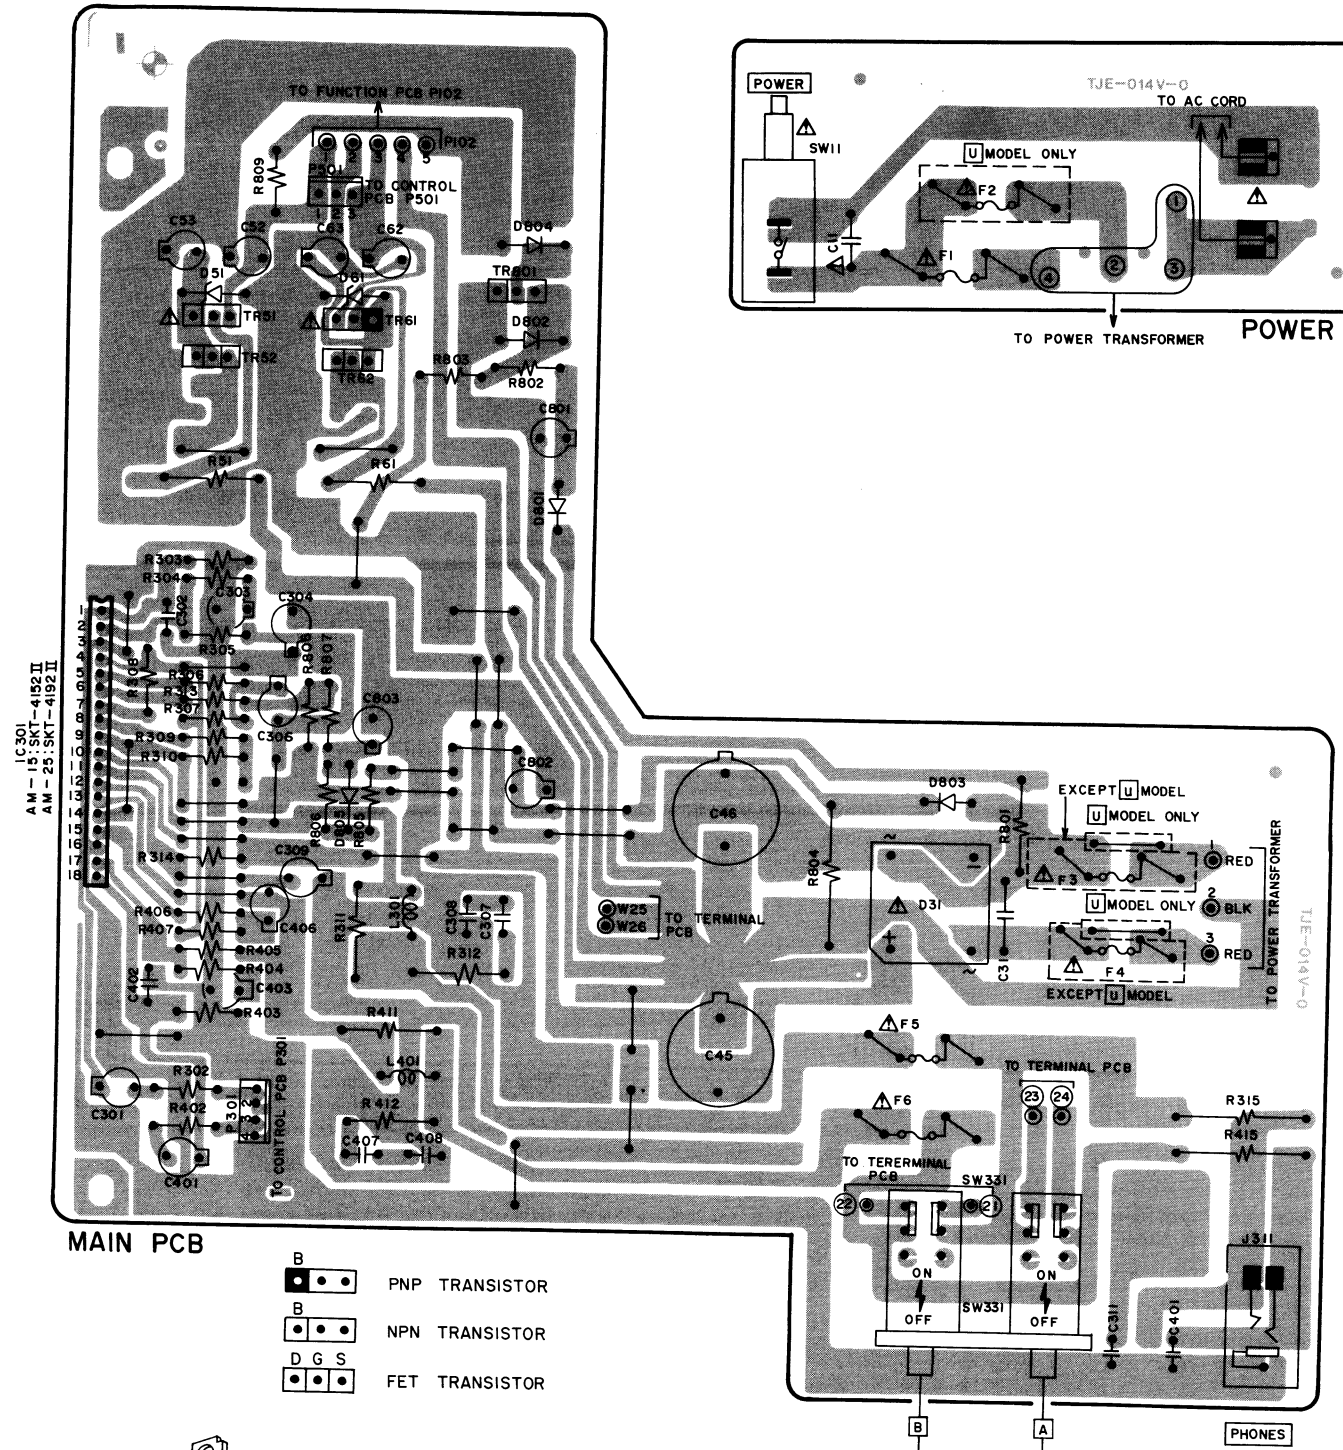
TO FUNCTION PCB P102
P102
1 2 3 4 5
R809
P501
TO CONTROL PCB P501
1 2 3
D804
C53
C52
C63
C62
D51
D61
TR801
TR51
TR61
D802
TR52
TR62
R803
R802
C801
R51
R61
D801
R303
R304
C302
C303
C304
R305
R806
R807
R308
R306
R313
R307
C803
C305
R309
R310
C802
D802
R805
R808
R314
C309
R406
R407
C406
R405
R404
C402
C403
R403
R311
L301
C308
C307
R312
W25
W26
TO TERMINAL PCB
C46
C45
R411
L401
R302
R402
P301
TO CONTROL PCB P301
C301
R412
C407
C408
C401
IC301
AM-15:SKT-4152 II
AM-25:SKT-4192 II
1 2 3 4 5 6 7 8 9 10 11 12 13 14 15 16 17 18
MAIN PCB
B
PNP TRANSISTOR
B
NPN TRANSISTOR
D G S
FET TRANSISTOR
POWER
SW11
TJE-014V-0
TO AC CORD
U MODEL ONLY
F2
C11
F1
1 2 3 4
TO POWER TRANSFORMER
POWER
D803
R804
R801
EXCEPT U MODEL
U MODEL ONLY
D31
F3
RED
U MODEL ONLY
2 BLK
3 RED
C31
F4
EXCEPT U MODEL
TO POWER TRANSFORMER
TJE-014V-0
F5
TO TERMINAL PCB
23 24
F6
R315
R415
TO TERERMINAL PCB
SW331
22 21
ON
OFF
SW331
ON
OFF
C311
C401
J311
B
A
PHONES